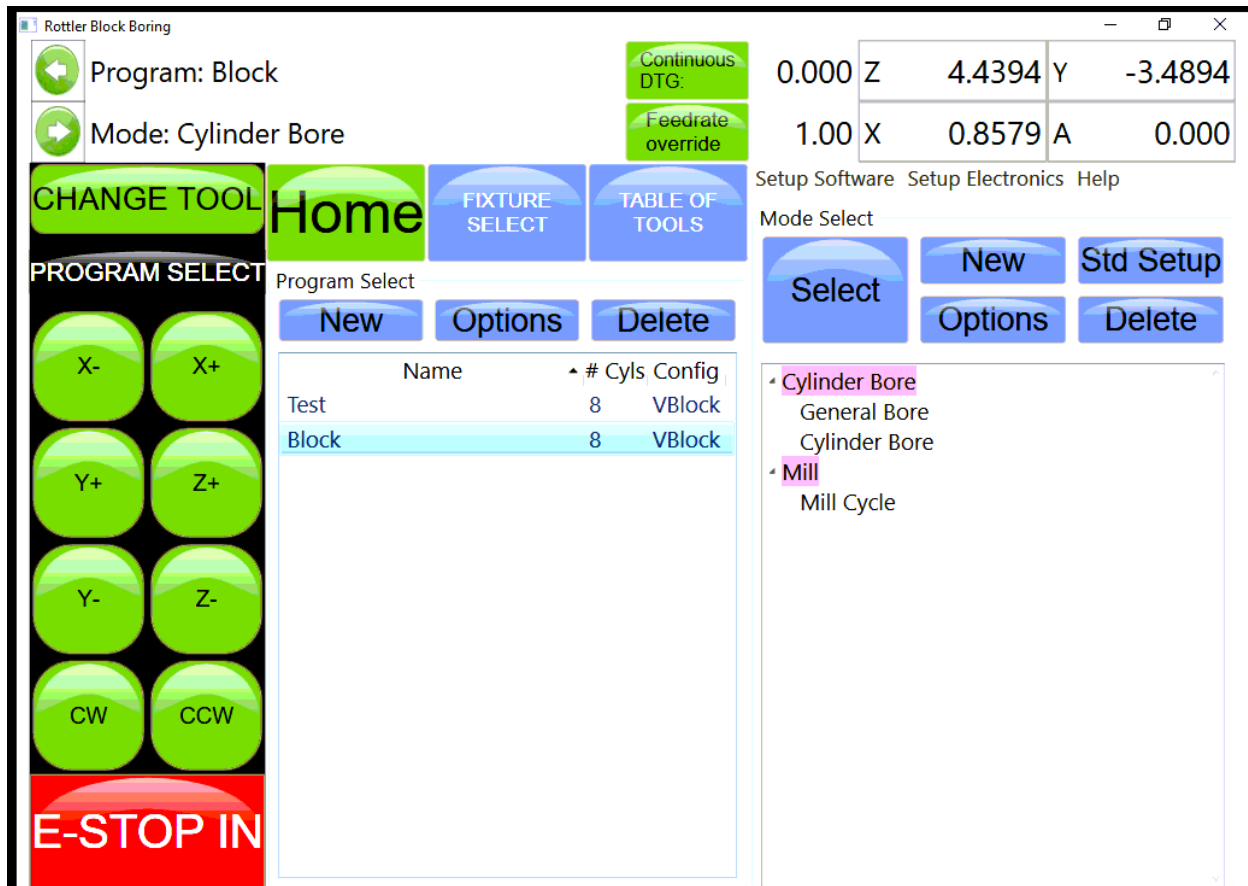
Rottler Block Boring

Program: Block

Mode: Cylinder Bore

Continuous DTG:

Feedrate override

0.000 Z 4.4394 Y -3.4894

1.00 X 0.8579 A 0.000

CHANGE TOOL

Home

FIXTURE SELECT

TABLE OF TOOLS

Setup Software Setup Electronics Help

Mode Select

Select

New

Std Setup

Options

Delete

PROGRAM SELECT

Program Select

New Options Delete

| Name | # Cyls | Config |
|---|---|---|
| Test | 8 | VBlock |
| Block | 8 | VBlock |

Cylinder Bore
General Bore
Cylinder Bore
Mill
Mill Cycle

X- X+
Y+ Z+
Y- Z-
CW CCW

E-STOP IN